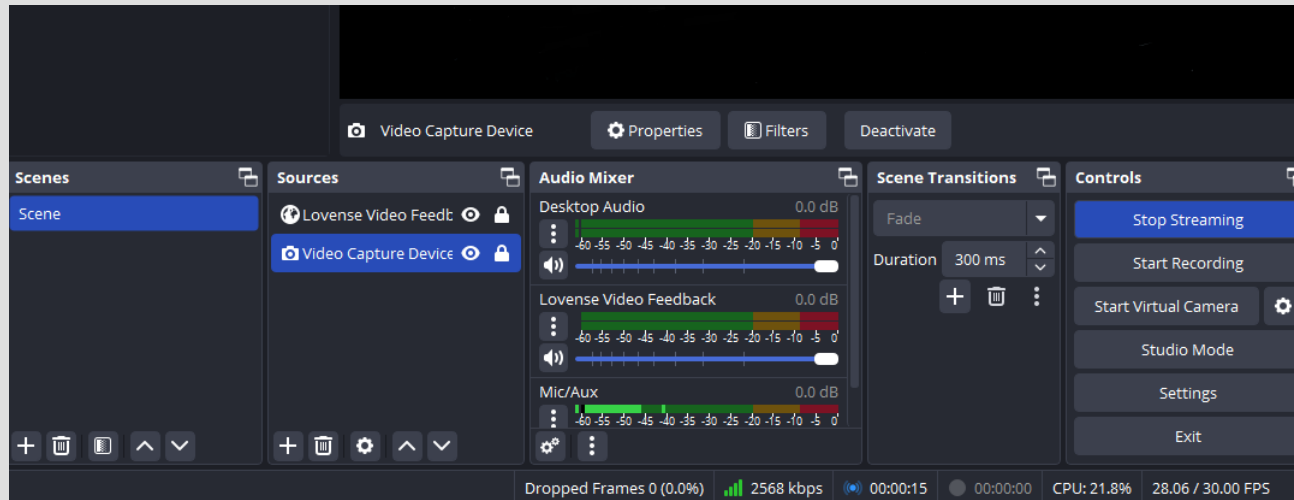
Video Capture Device
Properties
Filters
Deactivate

Scenes
Scene

Sources
Lovense Video Feedb
Video Capture Device

Audio Mixer
Desktop Audio
0.0 dB
-60 -55 -50 -45 -40 -35 -30 -25 -20 -15 -10 -5 0
Lovense Video Feedback
0.0 dB
-60 -55 -50 -45 -40 -35 -30 -25 -20 -15 -10 -5 0
Mic/Aux
0.0 dB
-60 -55 -50 -45 -40 -35 -30 -25 -20 -15 -10 -5 0

Scene Transitions
Fade
Duration
300 ms

Controls
Stop Streaming
Start Recording
Start Virtual Camera
Studio Mode
Settings
Exit

Dropped Frames 0 (0.0%)
2568 kbps
00:00:15
00:00:00
CPU: 21.8%
28.06 / 30.00 FPS